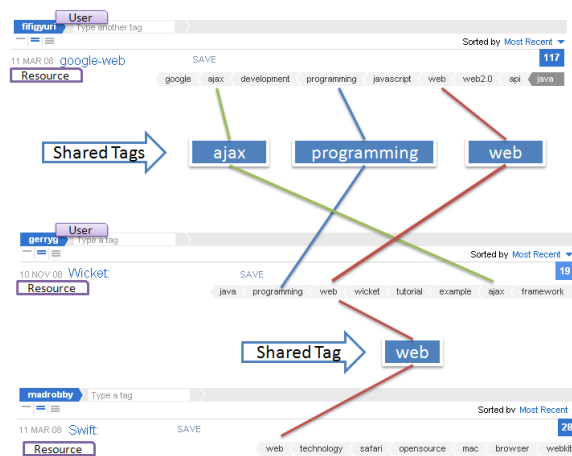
User
fifigyuri Type another tag
Sorted by Most Recent
11 MAR 08 google-web SAVE 117
Resource
google ajax development programming javascript web web2.0 api java

Shared Tags ajax programming web

User
gerryg Type a tag
Sorted by Most Recent
10 NOV 08 Wicket: SAVE 19
Resource
java programming web wicket tutorial example ajax framework

Shared Tag web

madrobby Type a tag
Sorted by Most Recent
11 MAR 08 Swift: SAVE 28
Resource
web technology safari opensource mac browser webkit